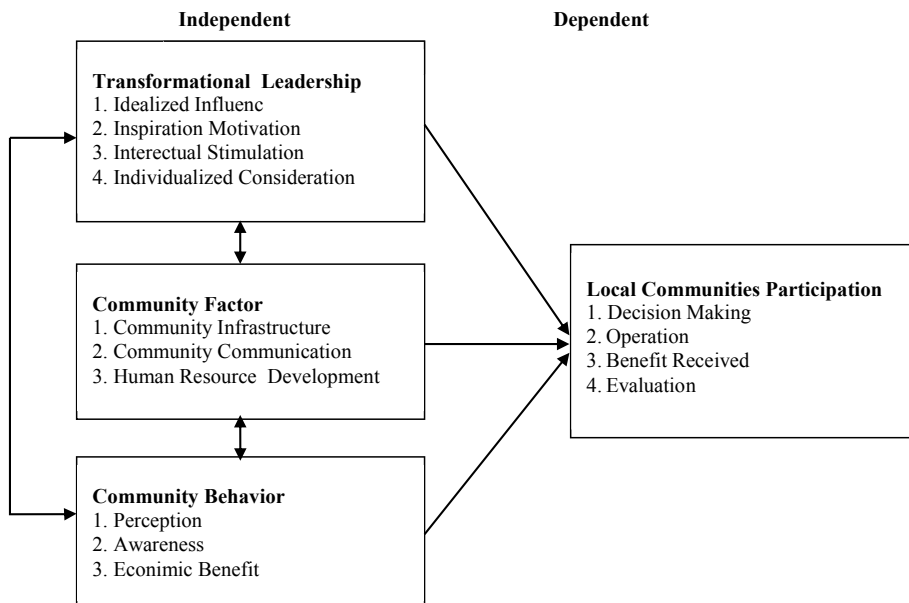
Independent

Dependent

Transformational Leadership
1. Idealized Influenc
2. Inspiration Motivation
3. Interectual Stimulation
4. Individualized Consideration

Community Factor
1. Community Infrastructure
2. Community Communication
3. Human Resource Development

Community Behavior
1. Perception
2. Awareness
3. Econimic Benefit

Local Communities Participation
1. Decision Making
2. Operation
3. Benefit Received
4. Evaluation